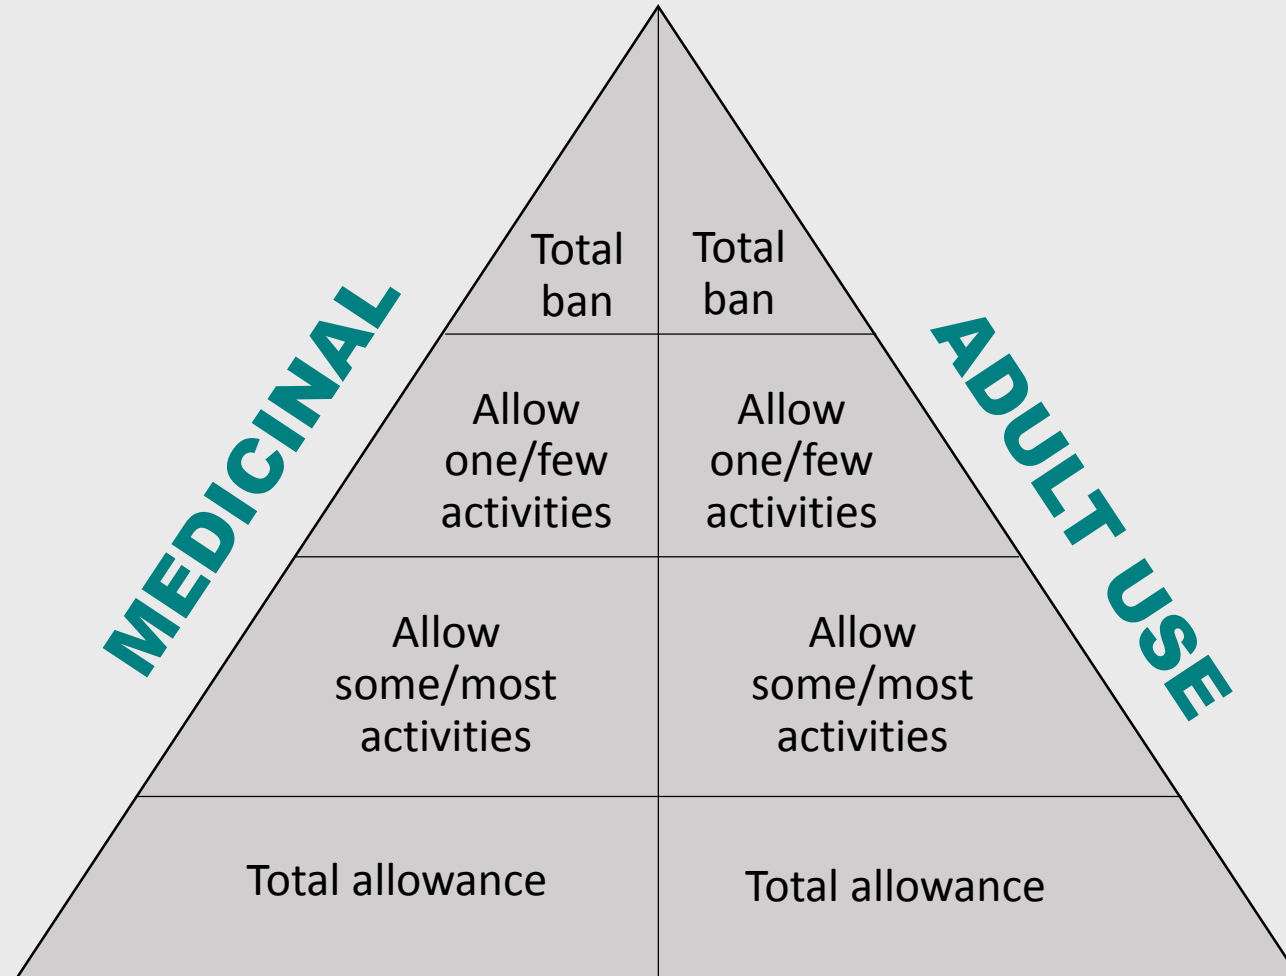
MEDICINAL

ADULT USE

| MEDICINAL | ADULT USE |
|---|---|
| Total ban | Total ban |
| Allow one/few activities | Allow one/few activities |
| Allow some/most activities | Allow some/most activities |
| Total allowance | Total allowance |